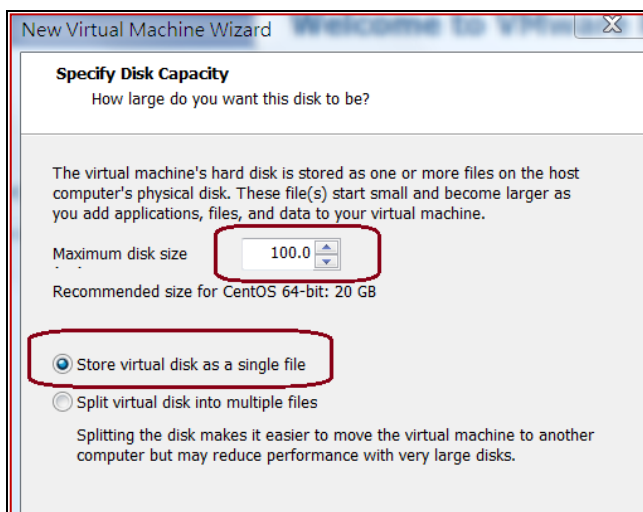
New Virtual Machine Wizard

Specify Disk Capacity
How large do you want this disk to be?

The virtual machine's hard disk is stored as one or more files on the host computer's physical disk. These file(s) start small and become larger as you add applications, files, and data to your virtual machine.

Maximum disk size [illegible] 100.0

Recommended size for CentOS 64-bit: 20 GB

Store virtual disk as a single file

Split virtual disk into multiple files

Splitting the disk makes it easier to move the virtual machine to another computer but may reduce performance with very large disks.